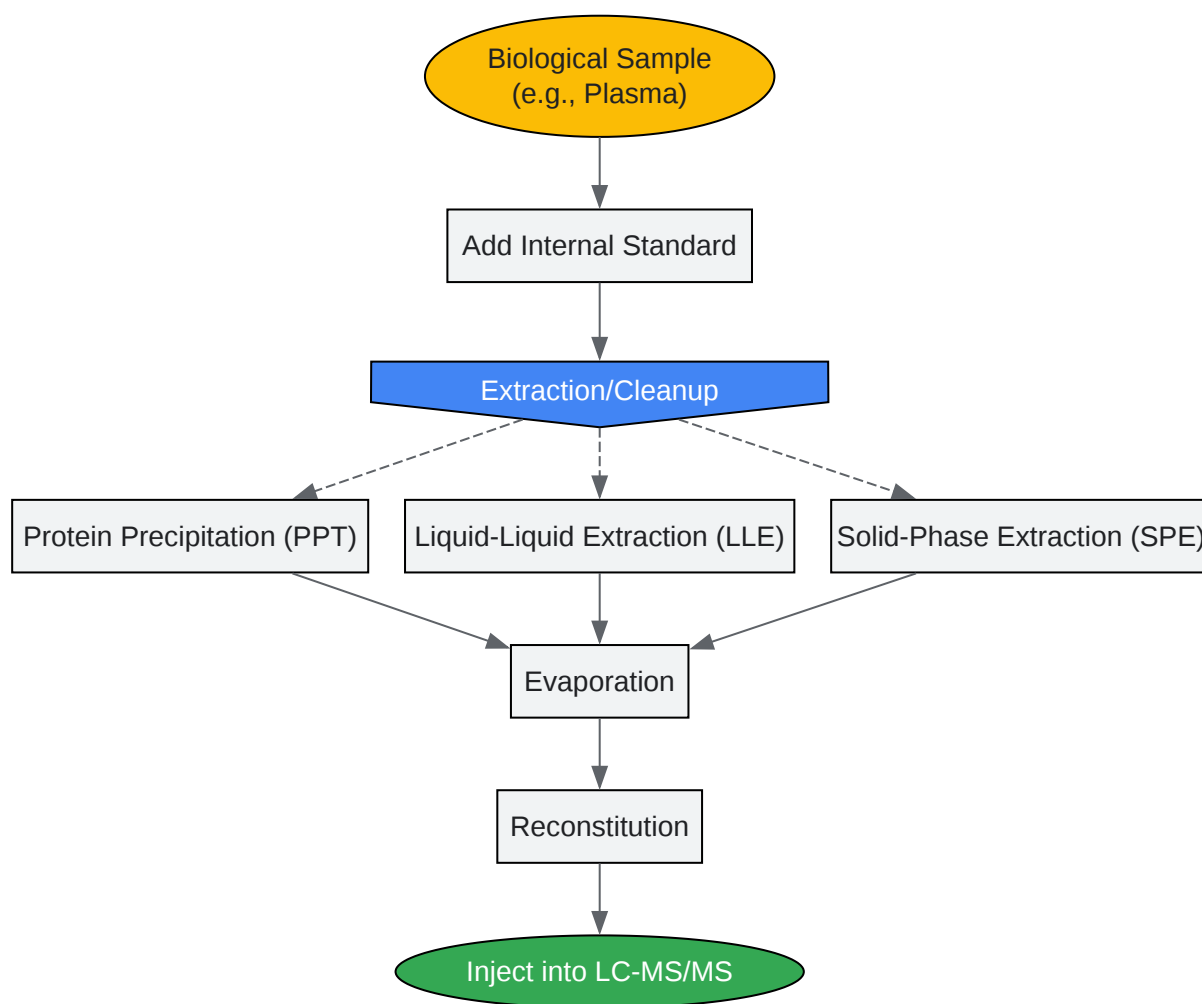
Biological Sample
(e.g., Plasma)

Add Internal Standard

Extraction/Cleanup

Protein Precipitation (PPT)

Liquid-Liquid Extraction (LLE)

Solid-Phase Extraction (SPE)

Evaporation

Reconstitution

Inject into LC-MS/MS